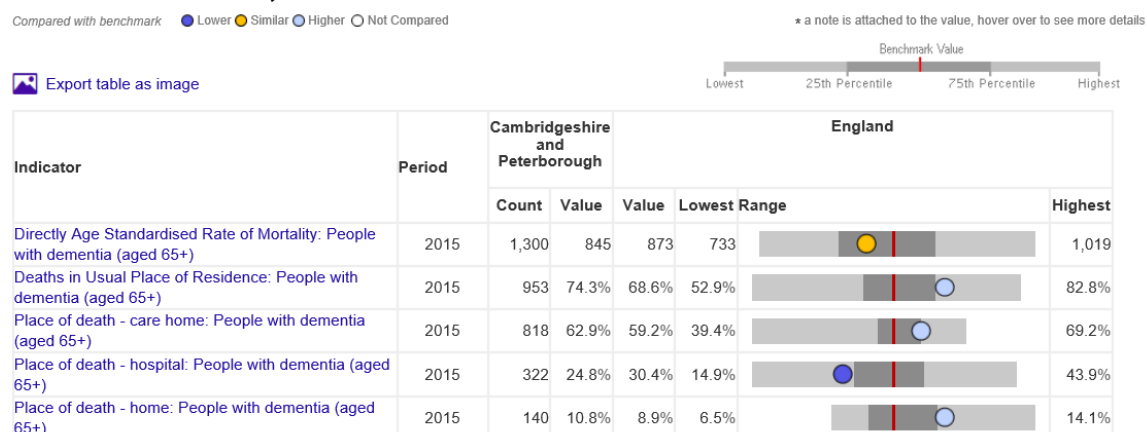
Compared with benchmark Lower Similar Higher Not Compared

* a note is attached to the value, hover over to see more details

Export table as image

Benchmark Value

Lowest 25th Percentile 75th Percentile Highest

| Indicator | Period | Cambridgeshire and Peterborough Count | Cambridgeshire and Peterborough Value | England Value | England Lowest | England Range | England Highest |
|---|---|---|---|---|---|---|---|
| Directly Age Standardised Rate of Mortality: People with dementia (aged 65+) | 2015 | 1,300 | 845 | 873 | 733 | | 1,019 |
| Deaths in Usual Place of Residence: People with dementia (aged 65+) | 2015 | 953 | 74.3% | 68.6% | 52.9% | | 82.8% |
| Place of death - care home: People with dementia (aged 65+) | 2015 | 818 | 62.9% | 59.2% | 39.4% | | 69.2% |
| Place of death - hospital: People with dementia (aged 65+) | 2015 | 322 | 24.8% | 30.4% | 14.9% | | 43.9% |
| Place of death - home: People with dementia (aged 65+) | 2015 | 140 | 10.8% | 8.9% | 6.5% | | 14.1% |